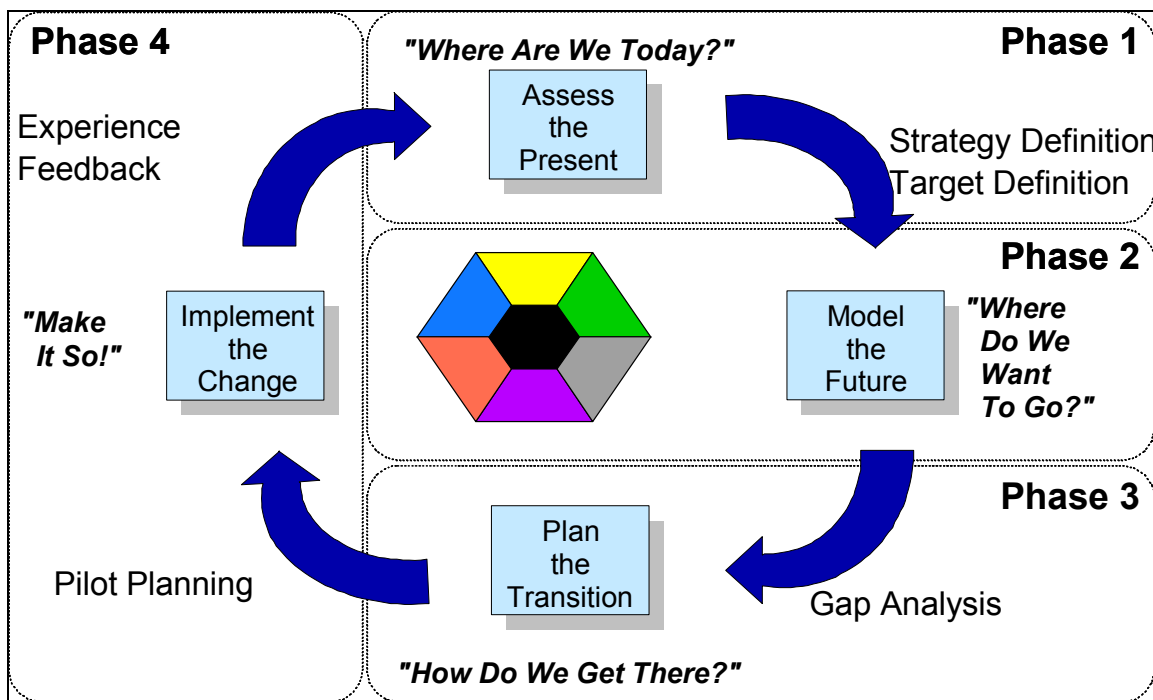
Phase 4

Experience Feedback

"Make It So!"

Implement the Change

Pilot Planning

"Where Are We Today?"

Phase 1

Assess the Present

Strategy Definition
Target Definition

Phase 2

Model the Future

"Where Do We Want To Go?"

Phase 3

Plan the Transition

Gap Analysis

"How Do We Get There?"